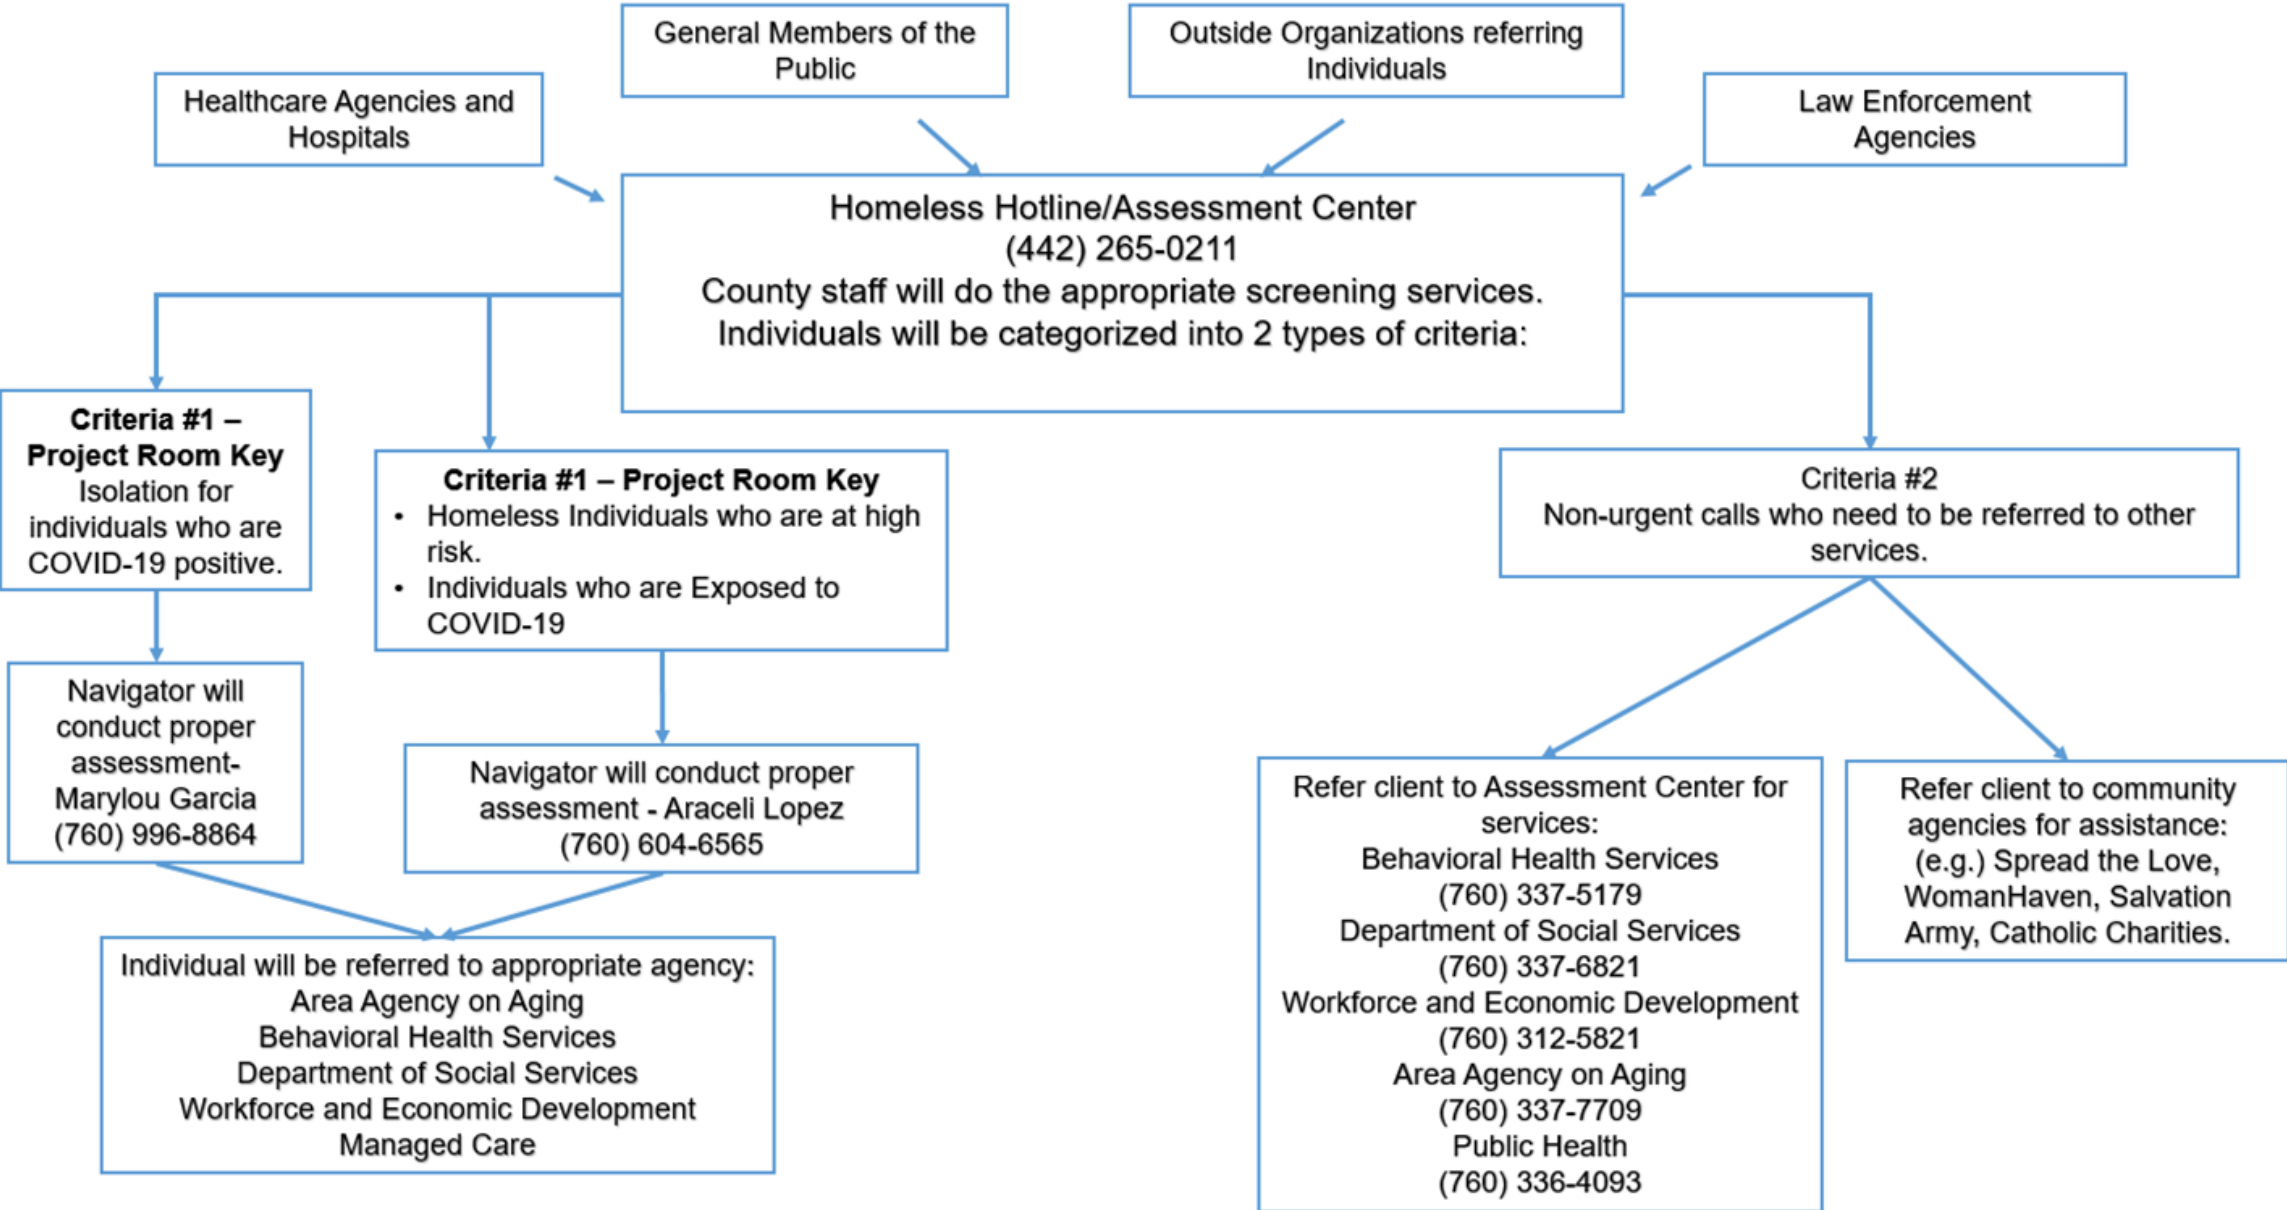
General Members of the Public

Outside Organizations referring Individuals

Healthcare Agencies and Hospitals

Law Enforcement Agencies

Homeless Hotline/Assessment Center
(442) 265-0211
County staff will do the appropriate screening services.
Individuals will be categorized into 2 types of criteria:

**Criteria #1 – Project Room Key**
Isolation for individuals who are COVID-19 positive.

**Criteria #1 – Project Room Key**
• Homeless Individuals who are at high risk.
• Individuals who are Exposed to COVID-19

Criteria #2
Non-urgent calls who need to be referred to other services.

Navigator will conduct proper assessment- Marylou Garcia (760) 996-8864

Navigator will conduct proper assessment - Araceli Lopez (760) 604-6565

Individual will be referred to appropriate agency:
Area Agency on Aging
Behavioral Health Services
Department of Social Services
Workforce and Economic Development
Managed Care

Refer client to Assessment Center for services:
Behavioral Health Services
(760) 337-5179
Department of Social Services
(760) 337-6821
Workforce and Economic Development
(760) 312-5821
Area Agency on Aging
(760) 337-7709
Public Health
(760) 336-4093

Refer client to community agencies for assistance: (e.g.) Spread the Love, WomanHaven, Salvation Army, Catholic Charities.